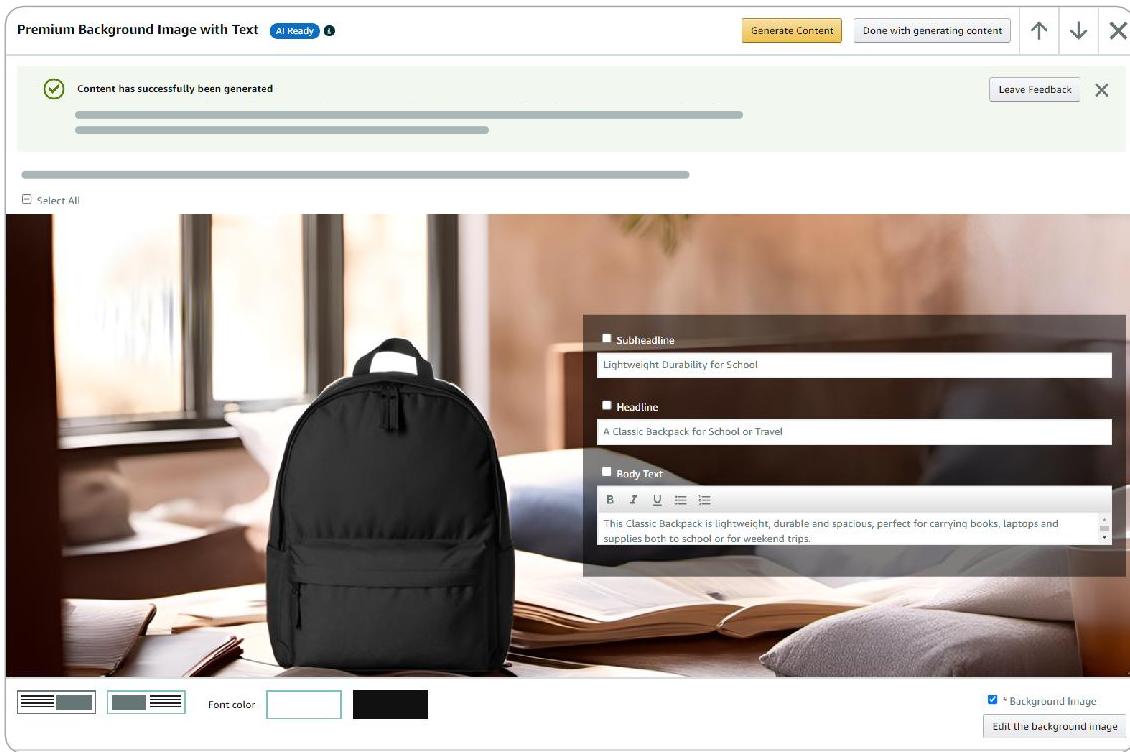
Premium Background Image with Text AI Ready

Generate Content Done with generating content

Content has successfully been generated

Leave Feedback

Select All

Subheadline

Lightweight Durability for School

Headline

A Classic Backpack for School or Travel

Body Text

B I U

This Classic Backpack is lightweight, durable and spacious, perfect for carrying books, laptops and supplies both to school or for weekend trips.

Font color

* Background Image

Edit the background image